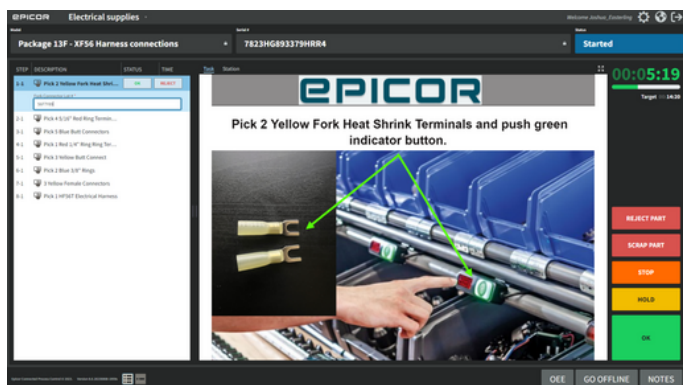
EPICOR Electrical supplies

Welcome Joshua_Easterling

Model
Package 13F - XF56 Harness connections

Serial #
7823HG893379HRR4

Status
Started

| STEP | DESCRIPTION | STATUS | TIME |
|---|---|---|---|
| 1-1 | Pick 2 Yellow Fork Heat Shri... | OK | REJECT |
| 2-1 | Pick 4 5/16" Red Ring Termin... | | |
| 3-1 | Pick 5 Blue Butt Connectors | | |
| 4-1 | Pick 1 Red 1/4" Ring Ring Ter... | | |
| 5-1 | Pick 3 Yellow Butt Connect | | |
| 6-1 | Pick 2 Blue 3/8" Rings | | |
| 7-1 | 3 Yellow Female Connectors | | |
| 8-1 | Pick 1 HF56T Electrical Harness | | |

Task Station

EPICOR

Pick 2 Yellow Fork Heat Shrink Terminals and push green indicator button.

00:05:19

Target 14:30

REJECT PART

SCRAP PART

STOP

HOLD

OK

OEE GO OFFLINE NOTES